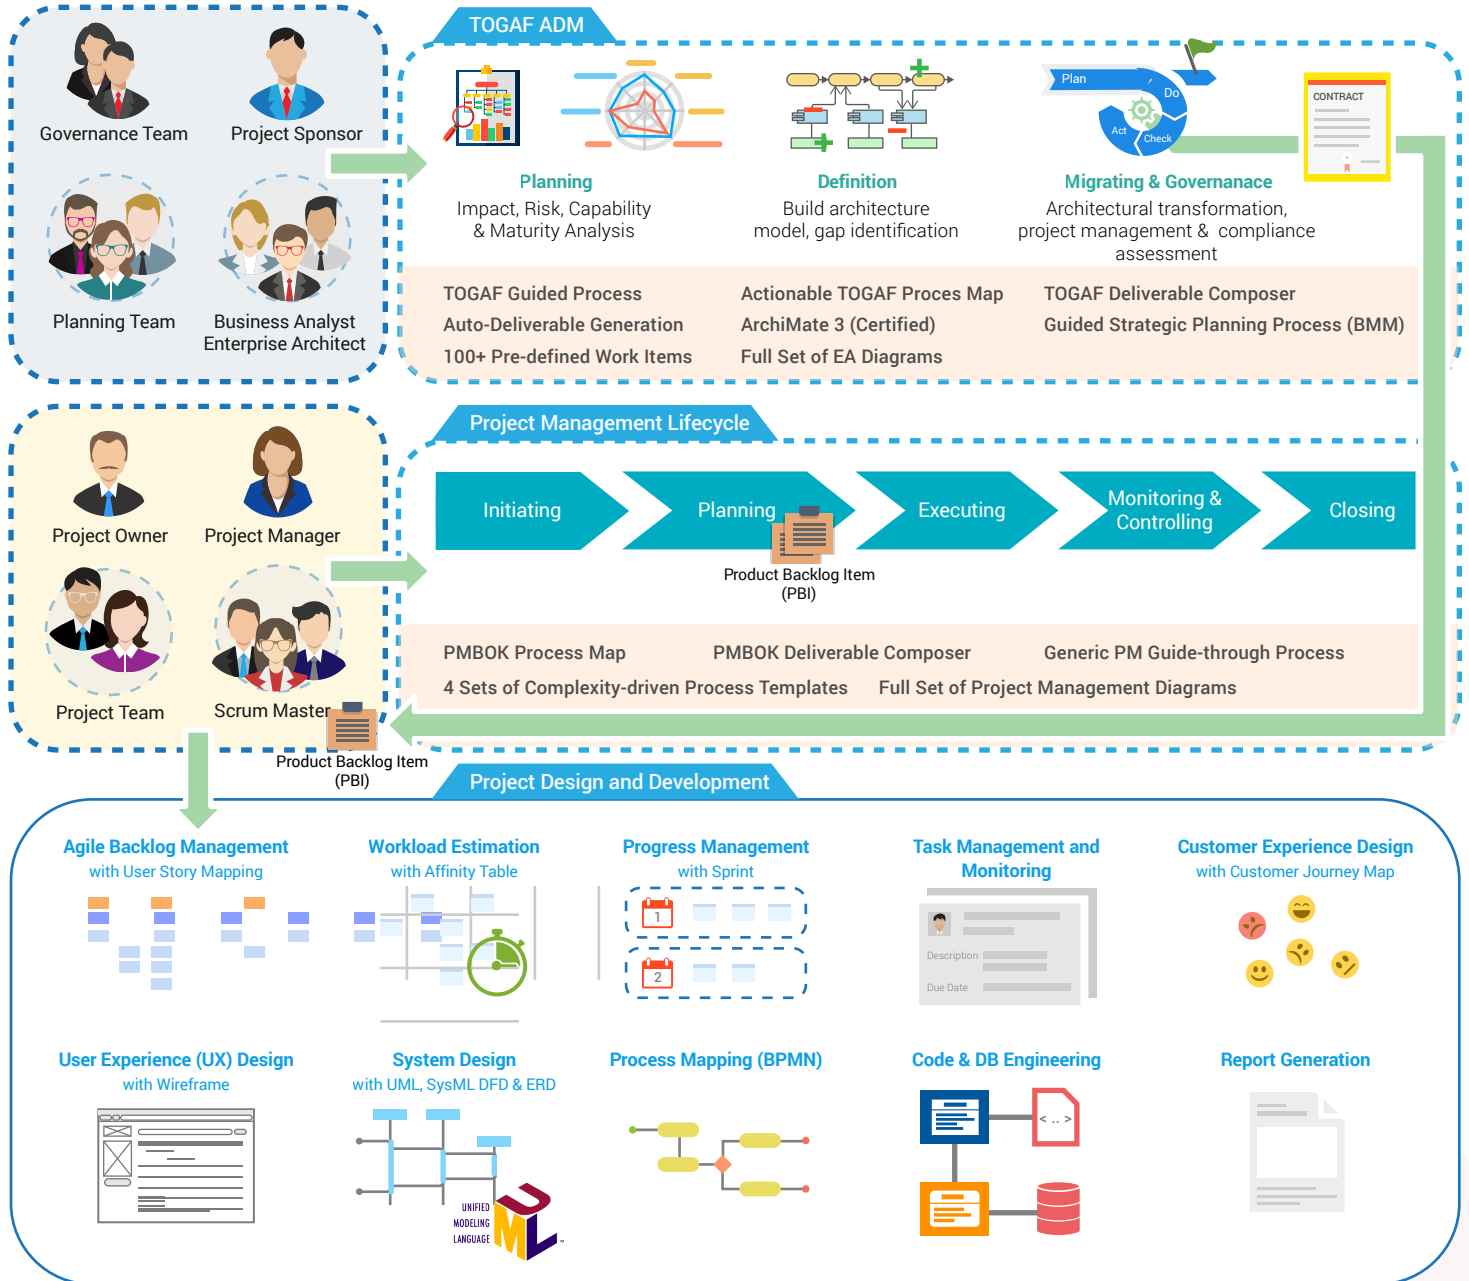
Governance Team
Project Sponsor
Planning Team
Business Analyst
Enterprise Architect

TOGAF ADM

Plan
Do
Act
Check
CONTRACT

Planning
Impact, Risk, Capability & Maturity Analysis

Definition
Build architecture model, gap identification

Migrating & Governanace
Architectural transformation, project management & compliance assessment

TOGAF Guided Process
Auto-Deliverable Generation
100+ Pre-defined Work Items

Actionable TOGAF Proces Map
ArchiMate 3 (Certified)
Full Set of EA Diagrams

TOGAF Deliverable Composer
Guided Strategic Planning Process (BMM)

Project Owner
Project Manager
Project Team
Scrum Master
Product Backlog Item (PBI)

Project Management Lifecycle

Initiating
Planning
Executing
Monitoring & Controlling
Closing

Product Backlog Item (PBI)

PMBOK Process Map
PMBOK Deliverable Composer
Generic PM Guide-through Process
4 Sets of Complexity-driven Process Templates
Full Set of Project Management Diagrams

Project Design and Development

Agile Backlog Management
with User Story Mapping

Workload Estimation
with Affinity Table

Progress Management
with Sprint
1
2

Task Management and Monitoring
Description
Due Date

Customer Experience Design
with Customer Journey Map

User Experience (UX) Design
with Wireframe

System Design
with UML, SysML DFD & ERD
UNIFIED MODELING LANGUAGE
UML

Process Mapping (BPMN)

Code & DB Engineering
< .. >

Report Generation